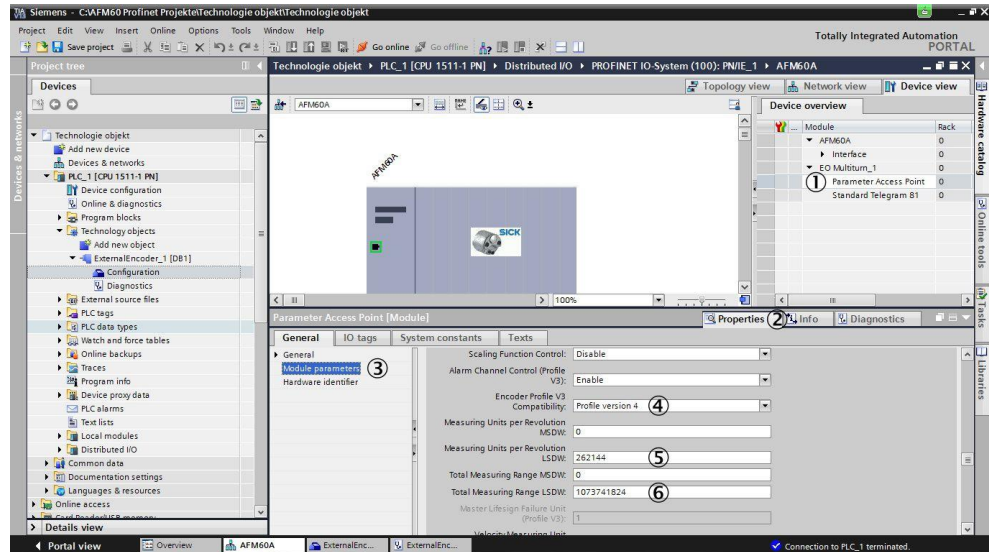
Siemens - C:\AFM60 Profinet Projekte\Technologie objekt\Technologie objekt

Project Edit View Insert Online Options Tools Window Help

Totally Integrated Automation PORTAL

Save project Go online Go offline

Project tree

Devices

Technologie objekt
Add new device
Devices & networks
PLC_1 [CPU 1511-1 PN]
Device configuration
Online & diagnostics
Program blocks
Technology objects
Add new object
ExternalEncoder_1 [DB1]
Configuration
Diagnostics
External source files
PLC tags
PLC data types
Watch and force tables
Online backups
Traces
Program info
Device proxy data
PLC alarms
Text lists
Local modules
Distributed I/O
Common data
Documentation settings
Languages & resources
Online access

Details view

Technologie objekt ▸ PLC_1 [CPU 1511-1 PN] ▸ Distributed I/O ▸ PROFINET IO-System (100): PN/IE_1 ▸ AFM60A

Topology view Network view Device view

AFM60A

AFM60A

SICK

100%

Device overview

| | Module | Rack |
|---|---|---|
| | AFM60A | 0 |
| | Interface | 0 |
| | EO Multiturn_1 | 0 |
| ① | Parameter Access Point | 0 |
| | Standard Telegram 81 | 0 |

Parameter Access Point [Module]

Properties ② Info Diagnostics

General IO tags System constants Texts

General
Module parameters ③
Hardware identifier

Scaling Function Control: Disable
Alarm Channel Control (Profile V3): Enable
Encoder Profile V3 Compatibility: Profile version 4 ④
Measuring Units per Revolution MSDW: 0
Measuring Units per Revolution LSDW: 262144 ⑤
Total Measuring Range MSDW: 0
Total Measuring Range LSDW: 1073741824 ⑥
Master Lifesign Failure Unit (Profile V3): 1
Velocity Measuring Unit

Hardware catalog Online tools Tasks Libraries

Devices & networks

Portal view Overview AFM60A ExternalEnc... ExternalEnc...

Connection to PLC_1 terminated.